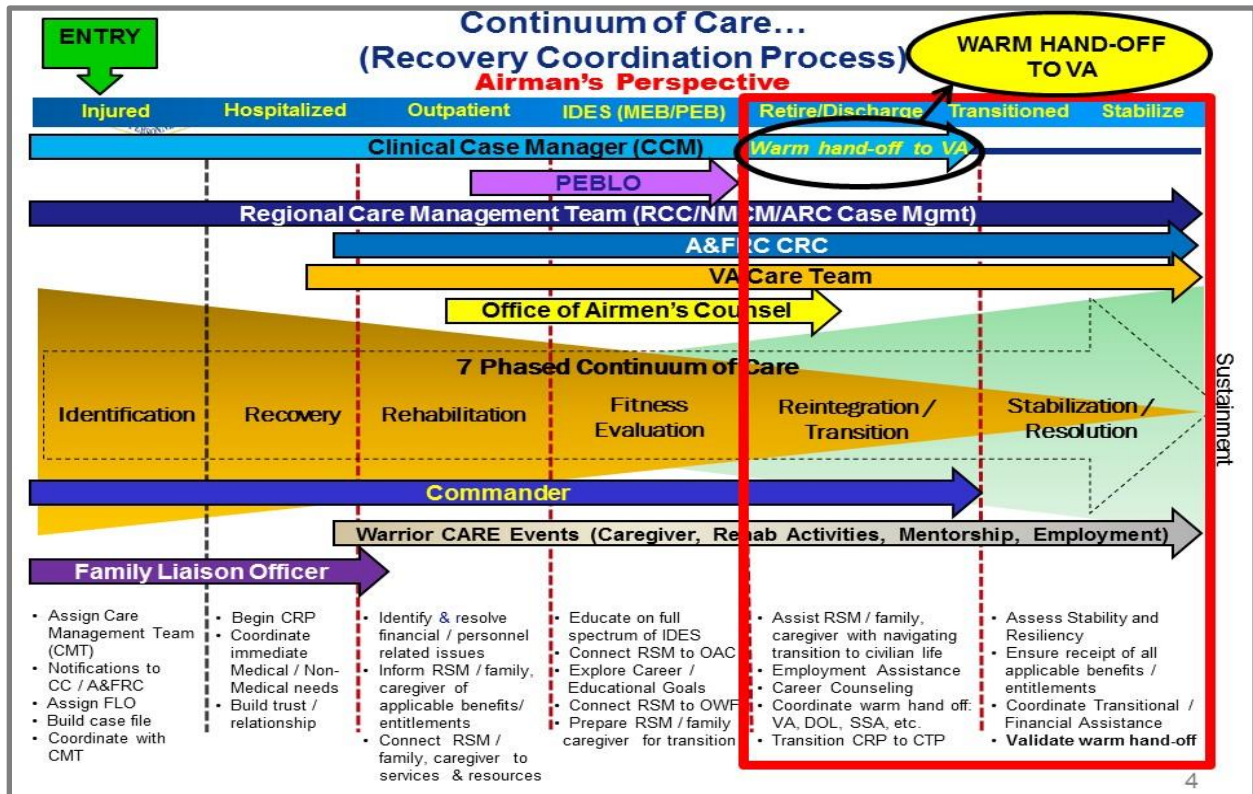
ENTRY

Continuum of Care...
(Recovery Coordination Process)
Airman's Perspective

WARM HAND-OFF TO VA

Injured | Hospitalized | Outpatient | IDES (MEB/PEB) | Retire/Discharge | Transitioned | Stabilize

Clinical Case Manager (CCM)

Warm hand-off to VA

PEBLO

Regional Care Management Team (RCC/NMCM/ARC Case Mgmt)

A&FRC CRC

VA Care Team

Office of Airmen's Counsel

7 Phased Continuum of Care

Identification | Recovery | Rehabilitation | Fitness Evaluation | Reintegration / Transition | Stabilization / Resolution

Sustainment

Commander

Warrior CARE Events (Caregiver, Rehab Activities, Mentorship, Employment)

Family Liaison Officer

• Assign Care Management Team (CMT)
• Notifications to CC / A&FRC
• Assign FLO
• Build case file
• Coordinate with CMT

• Begin CRP
• Coordinate immediate Medical / Non-Medical needs
• Build trust / relationship

• Identify & resolve financial / personnel related issues
• Inform RSM / family, caregiver of applicable benefits/ entitlements
• Connect RSM / family, caregiver to services & resources

• Educate on full spectrum of IDES
• Connect RSM to OAC
• Explore Career / Educational Goals
• Connect RSM to OWF
• Prepare RSM / family caregiver for transition

• Assist RSM / family, caregiver with navigating transition to civilian life
• Employment Assistance
• Career Counseling
• Coordinate warm hand off: VA, DOL, SSA, etc.
• Transition CRP to CTP

• Assess Stability and Resiliency
• Ensure receipt of all applicable benefits / entitlements
• Coordinate Transitional / Financial Assistance
• Validate warm hand-off

4